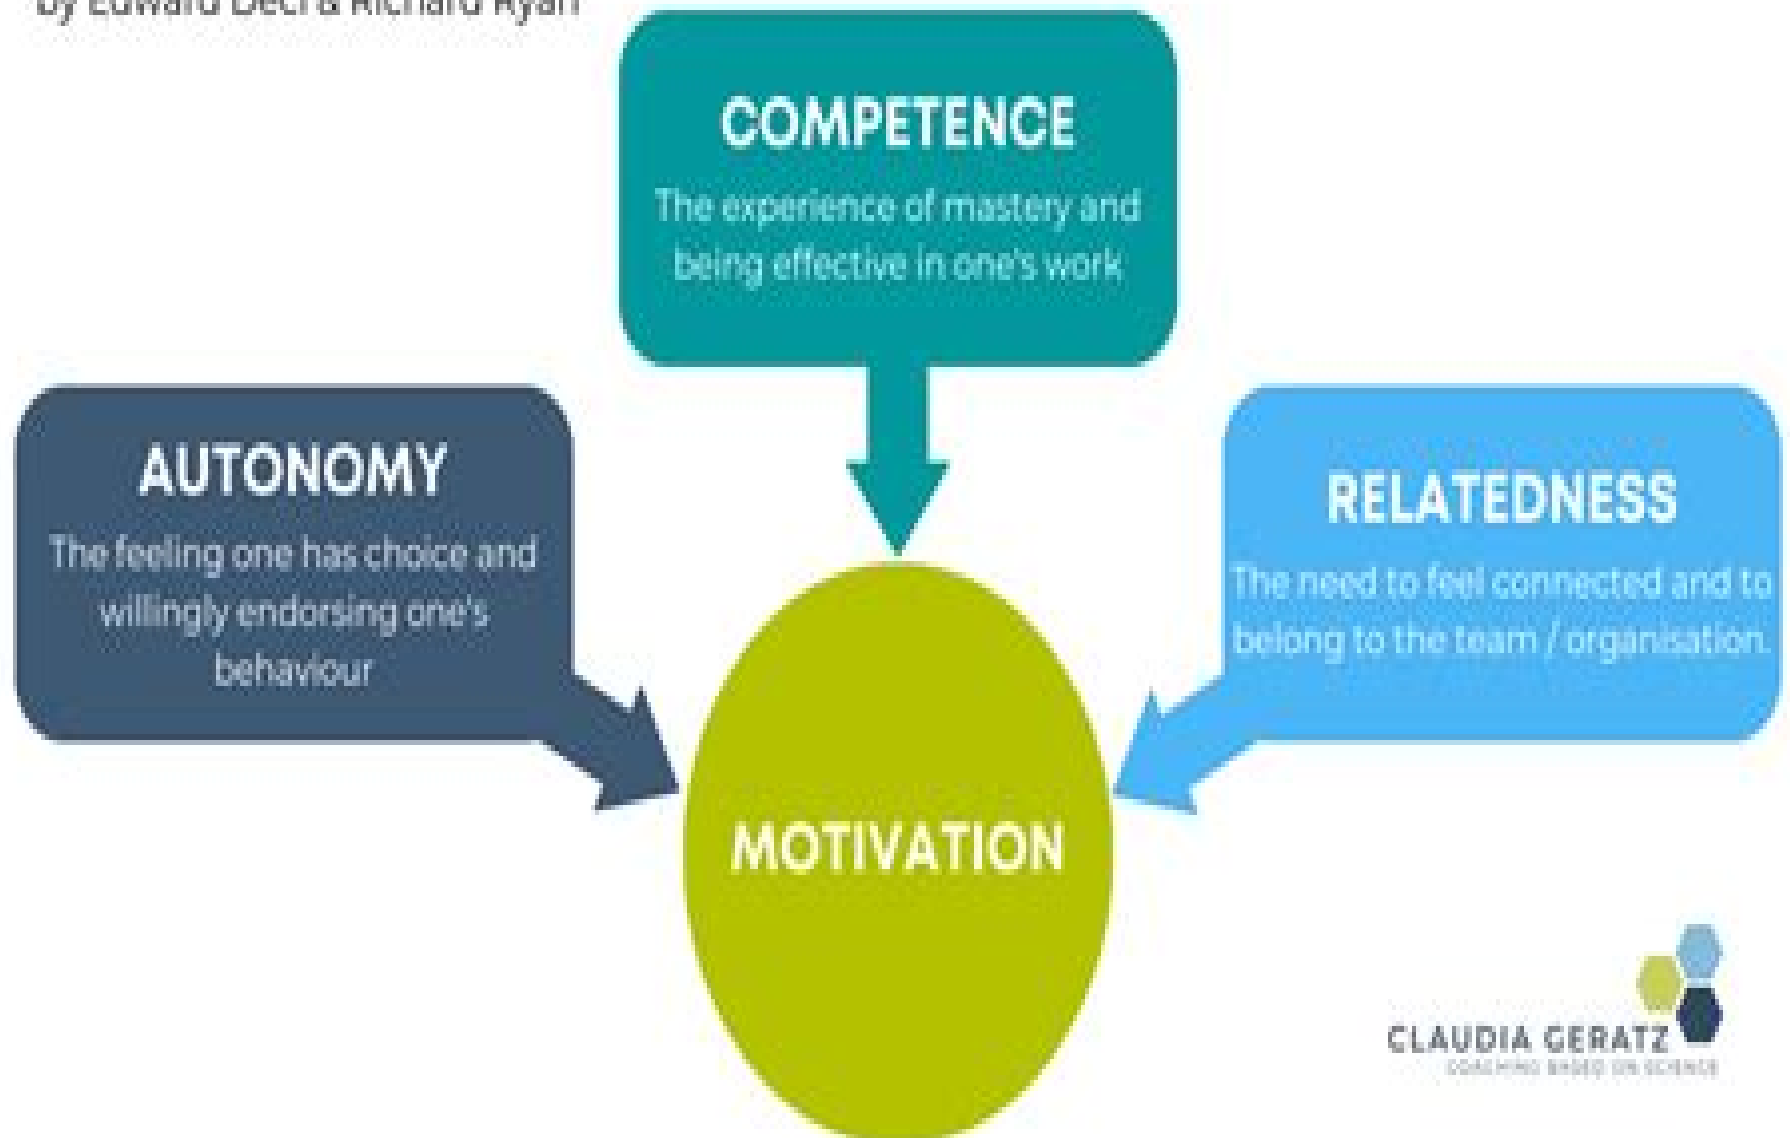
by Edward Deci & Richard Ryan

COMPETENCE
The experience of mastery and being effective in one's work

AUTONOMY
The feeling one has choice and willingly endorsing one's behaviour

RELATEDNESS
The need to feel connected and to belong to the team / organisation.

MOTIVATION

CLAUDIA GERATZ
COACHING BASED ON SCIENCE